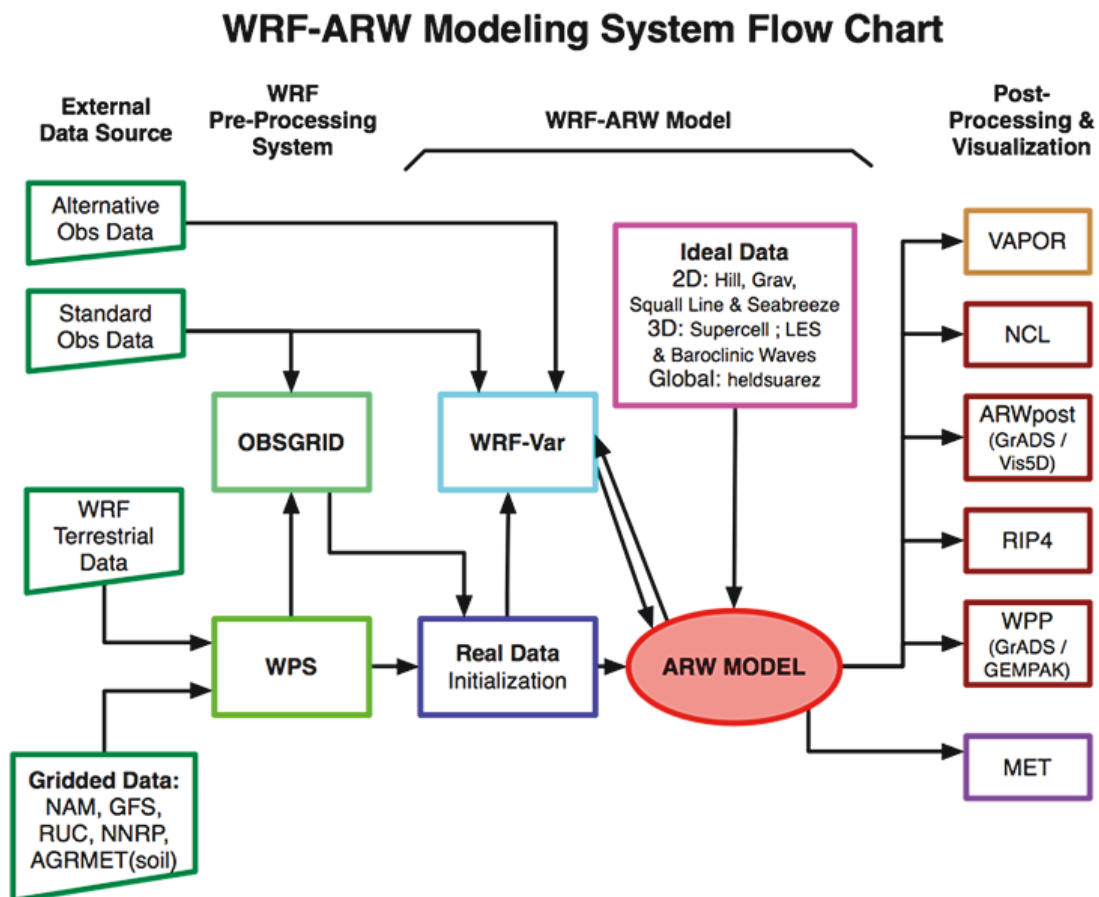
WRF-ARW Modeling System Flow Chart

External Data Source

WRF Pre-Processing System

WRF-ARW Model

Post-Processing & Visualization

Alternative Obs Data

Standard Obs Data

WRF Terrestrial Data

Gridded Data: NAM, GFS, RUC, NNRP, AGRMET(soil)

OBSGRID

WPS

WRF-Var

Real Data Initialization

Ideal Data
2D: Hill, Grav, Squall Line & Seabreeze
3D: Supercell ; LES & Baroclinic Waves
Global: heldsuarez

ARW MODEL

VAPOR

NCL

ARWpost (GrADS / Vis5D)

RIP4

WPP (GrADS / GEMPAK)

MET